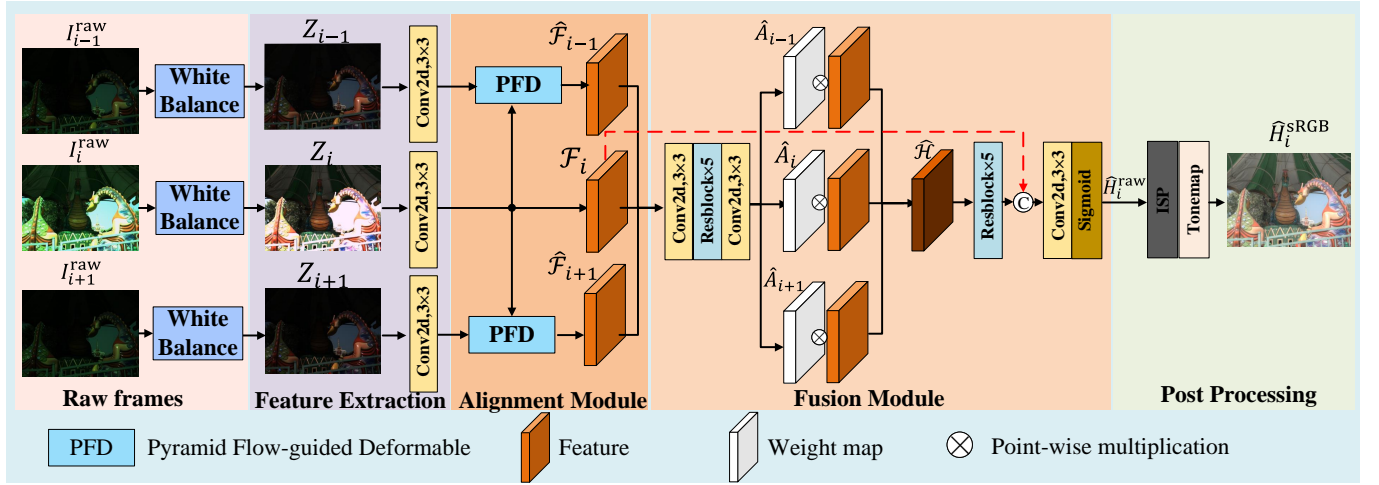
$I_{i-1}^{\text{raw}}$

White Balance

$I_{i}^{\text{raw}}$

White Balance

$I_{i+1}^{\text{raw}}$

White Balance

Raw frames

$Z_{i-1}$

Conv2d,3×3

$Z_{i}$

Conv2d,3×3

$Z_{i+1}$

Conv2d,3×3

Feature Extraction

PFD

$\hat{\mathcal{F}}_{i-1}$

$\mathcal{F}_{i}$

PFD

$\hat{\mathcal{F}}_{i+1}$

Alignment Module

Conv2d,3×3

Resblock×5

Conv2d,3×3

$\hat{A}_{i-1}$

$\hat{A}_{i}$

$\hat{A}_{i+1}$

$\hat{\mathcal{H}}$

Resblock×5

C

Conv2d,3×3

Sigmoid

Fusion Module

$\hat{H}_{i}^{\text{raw}}$

ISP

Tonemap

$\hat{H}_{i}^{\text{sRGB}}$

Post Processing

PFD Pyramid Flow-guided Deformable

Feature

Weight map

Point-wise multiplication